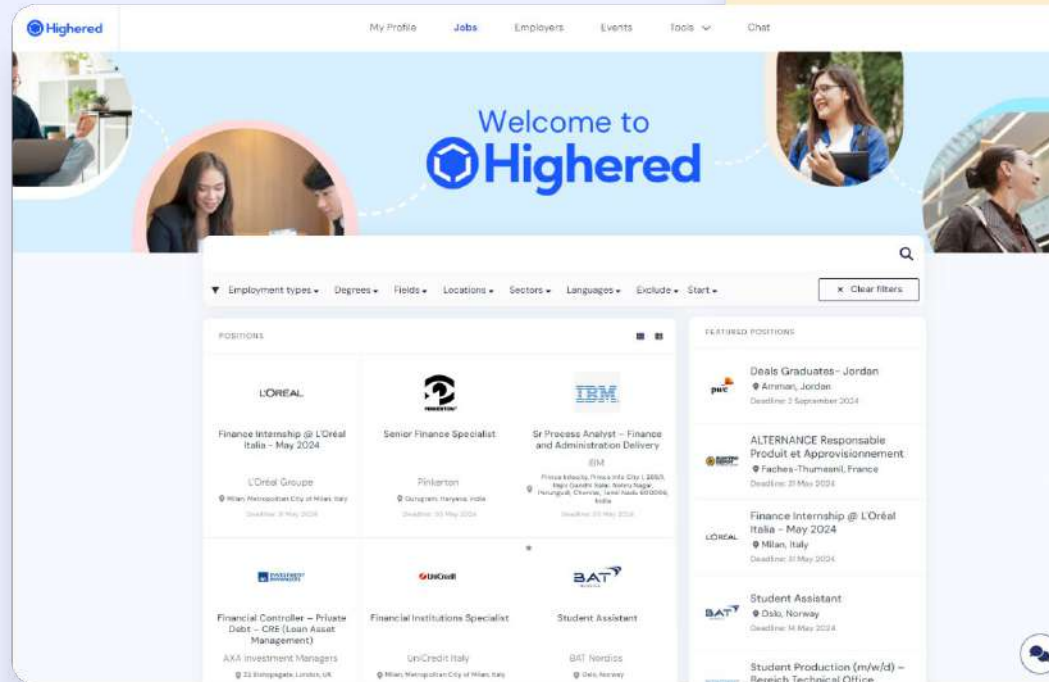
Highered

My Profile Jobs Employers Events Tools Chat

Welcome to
Highered

Employment types Degrees Fields Locations Sectors Languages Exclude Start

× Clear filters

POSITIONS

L'ORÉAL
Finance Internship @ L'Oréal Italia - May 2024
L'Oréal Groupe
Milan, Metropolitan City of Milan, Italy
Deadline: 31 May 2024

PINKERTON
Senior Finance Specialist
Pinkerton
Gurugram, Haryana, India
Deadline: 30 May 2024

IBM
Sr Process Analyst - Finance and Administration Delivery
IBM
Prince Infocity, Prince Info City 1, 286/1, Rajiv Gandhi Salai, Kottivakkam, Perungudi, Chennai, Tamil Nadu 600096, India
Deadline: 31 May 2024

INVESTMENT MANAGERS
Financial Controller - Private Debt - CRE (Loan Asset Management)
AXA Investment Managers
22 Bishopsgate, London, UK

UniCredit
Financial Institutions Specialist
UniCredit Italy
Milan, Metropolitan City of Milan, Italy

BAT
Student Assistant
BAT Nordics
Oslo, Norway

FEATURED POSITIONS

pwc
Deals Graduates - Jordan
Amman, Jordan
Deadline: 2 September 2024

ALTERNANCE Responsable Produit et Approvisionnement
Faches-Thumesnil, France
Deadline: 31 May 2024

L'ORÉAL
Finance Internship @ L'Oréal Italia - May 2024
Milan, Italy
Deadline: 31 May 2024

BAT
Student Assistant
Oslo, Norway
Deadline: 14 May 2024

Student Production (m/w/d) - Bereich Technical Office